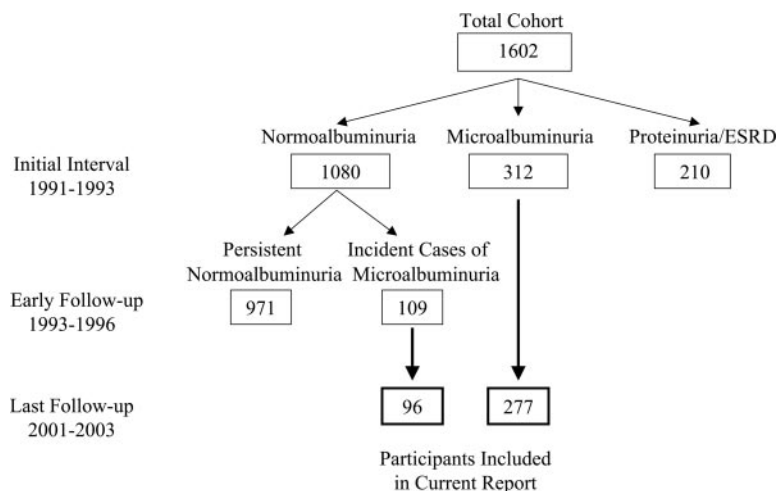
Total Cohort
1602

Normoalbuminuria
Microalbuminuria
Proteinuria/ESRD

Initial Interval
1991-1993

1080
312
210

Persistent Normoalbuminuria
Incident Cases of Microalbuminuria

Early Follow-up
1993-1996

971
109

Last Follow-up
2001-2003

96
277

Participants Included in Current Report